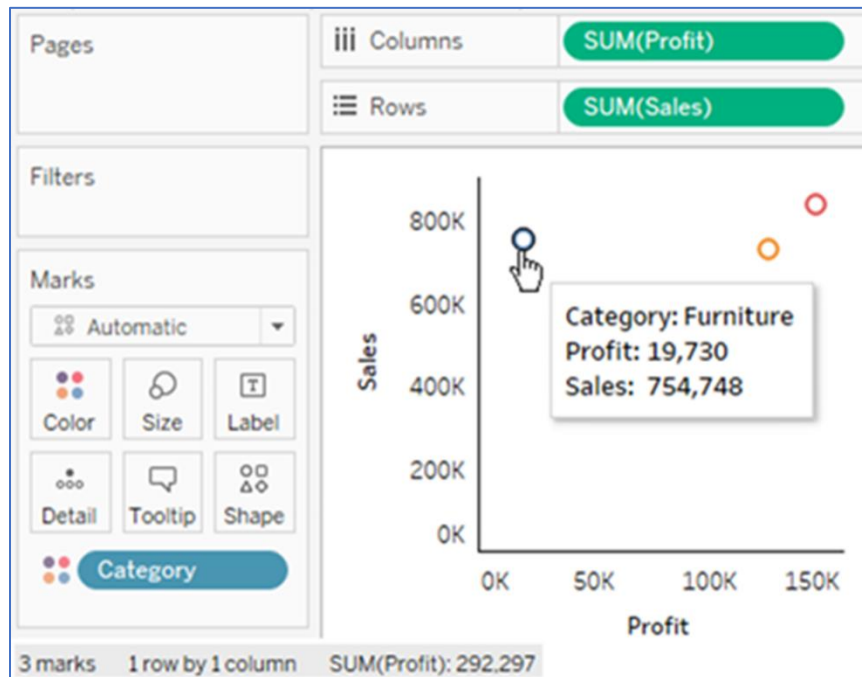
Pages

iii Columns SUM(Profit)

Rows SUM(Sales)

Filters

Marks

Automatic

Color Size Label

Detail Tooltip Shape

Category

800K
600K
400K
200K
0K

Sales

Category: Furniture
Profit: 19,730
Sales: 754,748

0K 50K 100K 150K

Profit

3 marks 1 row by 1 column SUM(Profit): 292,297